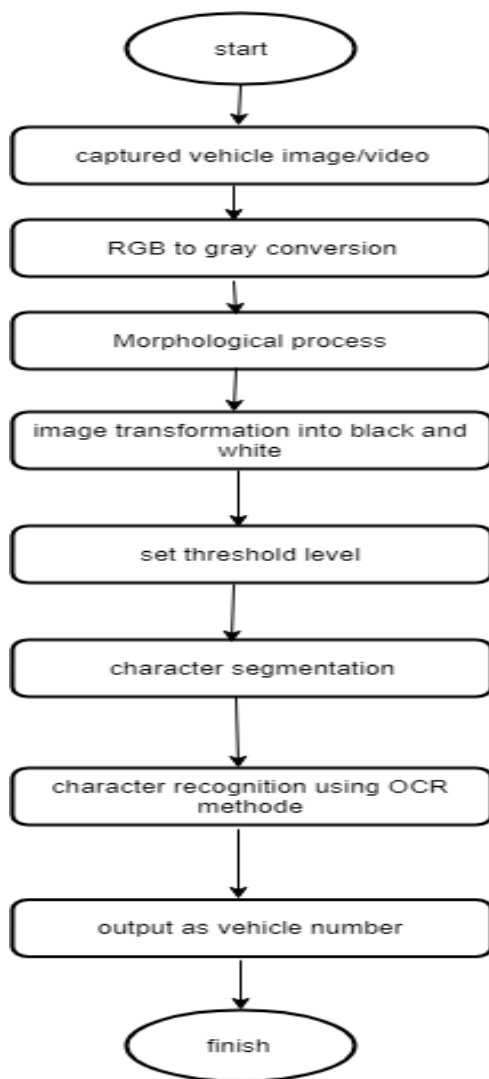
start

captured vehicle image/video

RGB to gray conversion

Morphological process

image transformation into black and white

set threshold level

character segmentation

character recognition using OCR methode

output as vehicle number

finish